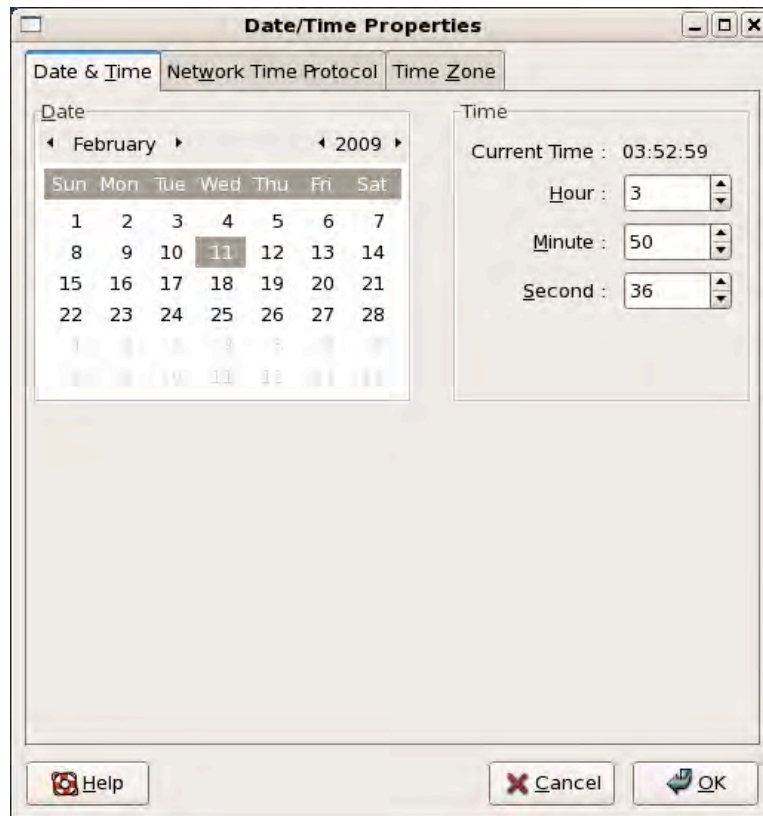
Date/Time Properties

Date & Time | Network Time Protocol | Time Zone

Date
February
2009

| Sun | Mon | Tue | Wed | Thu | Fri | Sat |
|---|---|---|---|---|---|---|
| 1 | 2 | 3 | 4 | 5 | 6 | 7 |
| 8 | 9 | 10 | 11 | 12 | 13 | 14 |
| 15 | 16 | 17 | 18 | 19 | 20 | 21 |
| 22 | 23 | 24 | 25 | 26 | 27 | 28 |
| 1 | 2 | 3 | 4 | 5 | 6 | 7 |
| 8 | 9 | 10 | 11 | 12 | 13 | 14 |

Time
Current Time : 03:52:59
Hour : 3
Minute : 50
Second : 36

Help
Cancel
OK